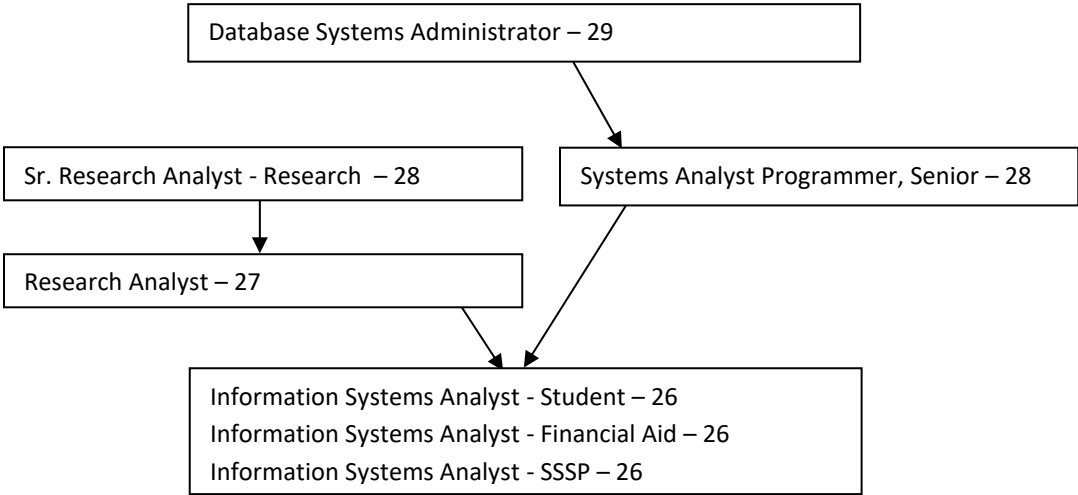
Database Systems Administrator – 29

Sr. Research Analyst - Research – 28

Systems Analyst Programmer, Senior – 28

Research Analyst – 27

Information Systems Analyst - Student – 26
Information Systems Analyst - Financial Aid – 26
Information Systems Analyst - SSSP – 26